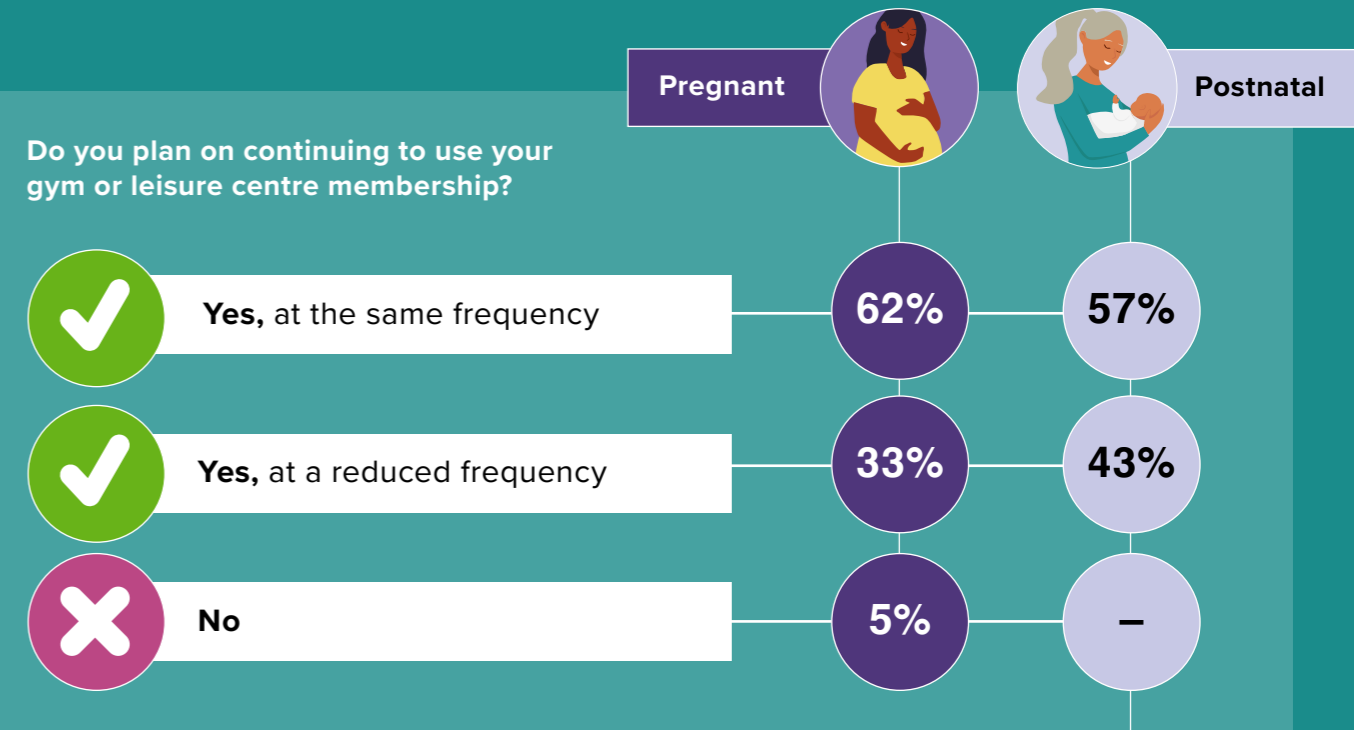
Pregnant

Postnatal

Do you plan on continuing to use your gym or leisure centre membership?

| | Pregnant | Postnatal |
|---|---|---|
| **Yes,** at the same frequency | 62% | 57% |
| **Yes,** at a reduced frequency | 33% | 43% |
| **No** | 5% | – |